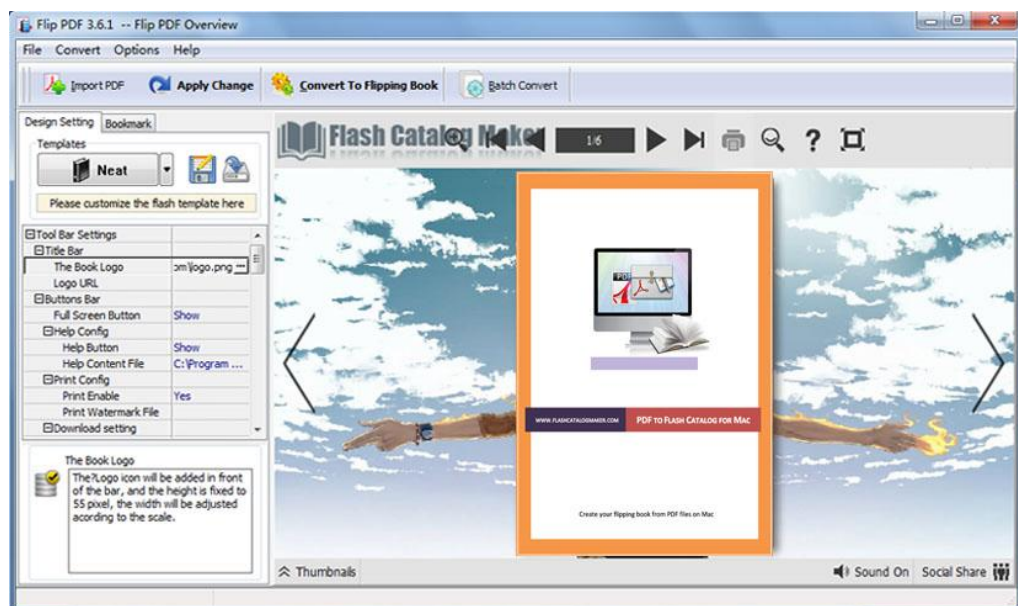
Flip PDF 3.6.1 -- Flip PDF Overview

File Convert Options Help

Import PDF Apply Change Convert To Flipping Book Batch Convert

Design Setting Bookmark

Templates

Neat

Please customize the flash template here

| | |
|---|---|
| ⊟Tool Bar Settings | |
| ⊟Title Bar | |
| The Book Logo | om\logo.png |
| Logo URL | |
| ⊟Buttons Bar | |
| Full Screen Button | Show |
| ⊟Help Config | |
| Help Button | Show |
| Help Content File | C:\Program ... |
| ⊟Print Config | |
| Print Enable | Yes |
| Print Watermark File | |
| ⊟Download setting | |

The Book Logo

The?Logo icon will be added in front of the bar, and the height is fixed to 55 pixel, the width will be adjusted according to the scale.

Flash Catalog Maker

1/6

PDF

WWW.FLASHCATALOGMAKER.COM PDF TO FLASH CATALOG FOR MAC

Create your flipping book from PDF files on Mac

Thumbnails

Sound On Social Share